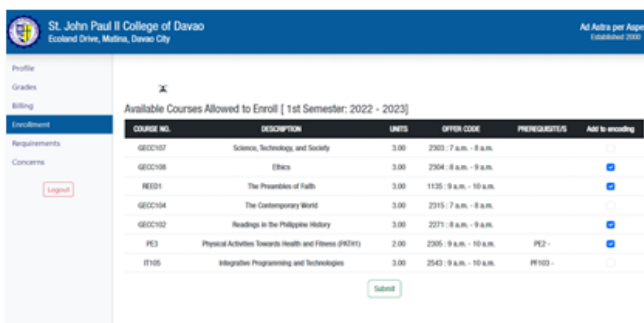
St. John Paul II College of Davao
Ecoland Drive, Matina, Davao City

Ad Astra per Aspe
Established 2000

Profile
Grades
Billing
Enrollment
Requirements
Concerns
Logout

Available Courses Allowed to Enroll [ 1st Semester: 2022 - 2023]

| COURSE NO. | DESCRIPTION | UNITS | OFFER CODE | PREREQUISITE/S | Add to encoding |
|---|---|---|---|---|---|
| GECC107 | Science, Technology, and Society | 3.00 | 2303 : 7 a.m. - 8 a.m. | | |
| GECC108 | Ethics | 3.00 | 2304 : 8 a.m. - 9 a.m. | | |
| REED1 | The Preambles of Faith | 3.00 | 1135 : 9 a.m. - 10 a.m. | | |
| GECC104 | The Contemporary World | 3.00 | 2315 : 7 a.m. - 8 a.m. | | |
| GECC102 | Readings in the Philippine History | 3.00 | 2271 : 8 a.m. - 9 a.m. | | |
| PE3 | Physical Activities Towards Health and Fitness (PATH1) | 2.00 | 2305 : 9 a.m. - 10 a.m. | PE2 - | |
| IT105 | Integrative Programming and Technologies | 3.00 | 2543 : 9 a.m. - 10 a.m. | PF103 - | |

Submit